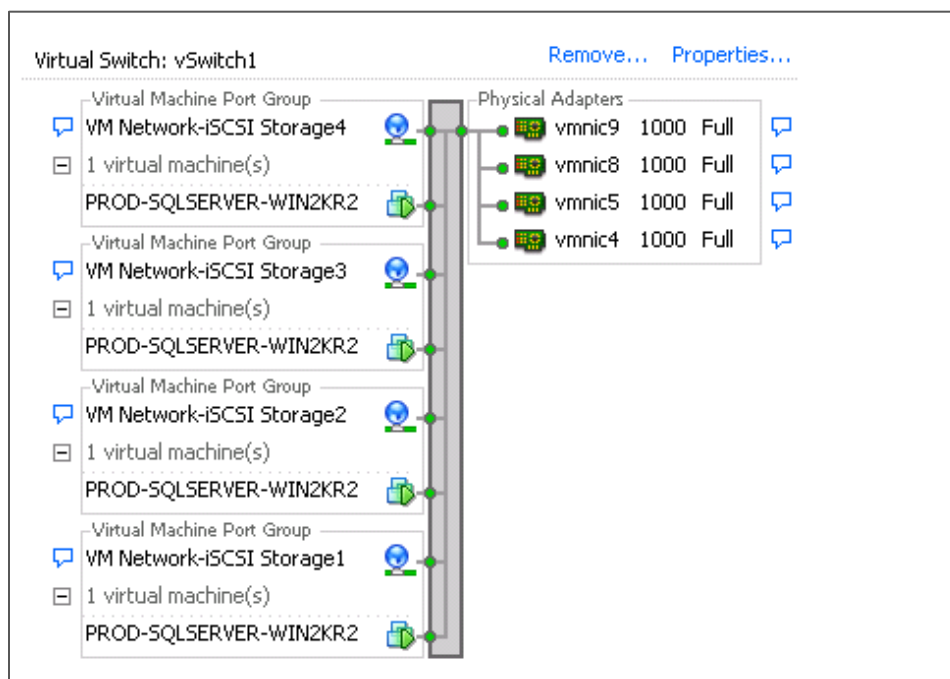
Virtual Switch: vSwitch1

Remove... Properties...

Virtual Machine Port Group
VM Network-iSCSI Storage4
1 virtual machine(s)
PROD-SQLSERVER-WIN2KR2

Virtual Machine Port Group
VM Network-iSCSI Storage3
1 virtual machine(s)
PROD-SQLSERVER-WIN2KR2

Virtual Machine Port Group
VM Network-iSCSI Storage2
1 virtual machine(s)
PROD-SQLSERVER-WIN2KR2

Virtual Machine Port Group
VM Network-iSCSI Storage1
1 virtual machine(s)
PROD-SQLSERVER-WIN2KR2

Physical Adapters
vmnic9 1000 Full
vmnic8 1000 Full
vmnic5 1000 Full
vmnic4 1000 Full